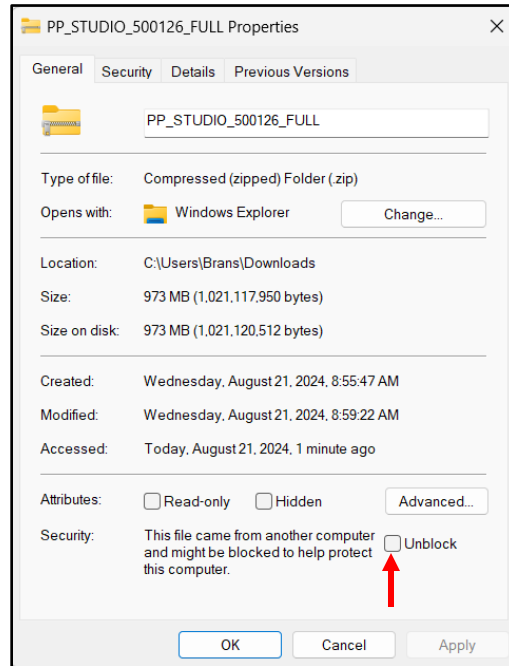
PP_STUDIO_500126_FULL Properties

×

General | Security | Details | Previous Versions

PP_STUDIO_500126_FULL

Type of file: Compressed (zipped) Folder (.zip)

Opens with: Windows Explorer

Change...

Location: C:\Users\Brans\Downloads

Size: 973 MB (1,021,117,950 bytes)

Size on disk: 973 MB (1,021,120,512 bytes)

Created: Wednesday, August 21, 2024, 8:55:47 AM

Modified: Wednesday, August 21, 2024, 8:59:22 AM

Accessed: Today, August 21, 2024, 1 minute ago

Attributes: Read-only Hidden

Advanced...

Security: This file came from another computer and might be blocked to help protect this computer.

Unblock

OK Cancel Apply